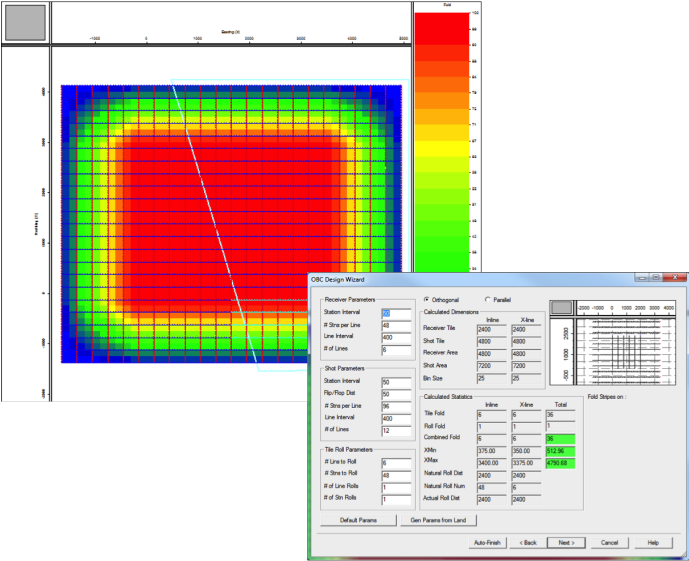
Easting (ft)

-1000 0 1000 2000 3000 4000 5000

Northing (ft)

4000 3000 2000 1000 0 -1000 -2000

Fold

100 96 92 88 84 80 76 72 68 64 60 56 52 48 44 40 36 32

OBC Design Wizard

Receiver Parameters

Station Interval 50

# Stns per Line 48

Line Interval 400

# of Lines 6

Shot Parameters

Station Interval 50

Flip/Flop Dist 50

# Stns per Line 96

Line Interval 400

# of Lines 12

Tile Roll Parameters

# Lns to Roll 6

# Stns to Roll 48

# of Line Rolls 1

# of Stn Rolls 1

Orthogonal Parallel

Calculated Dimensions

| | Inline | X-line |
|---|---|---|
| Receiver Tile | 2400 | 2400 |
| Shot Tile | 4800 | 4800 |
| Receiver Area | 4800 | 4800 |
| Shot Area | 7200 | 7200 |
| Bin Size | 25 | 25 |

Calculated Statistics

| | Inline | X-line | Total |
|---|---|---|---|
| Tile Fold | 6 | 6 | 36 |
| Roll Fold | 1 | 1 | 1 |
| Combined Fold | 6 | 6 | 36 |
| XMin | 375.00 | 350.00 | 512.96 |
| XMax | 3400.00 | 3375.00 | 4790.68 |
| Natural Roll Dist | 2400 | 2400 | |
| Natural Roll Num | 48 | 6 | |
| Actual Roll Dist | 2400 | 2400 | |

-2000 -1000 0 1000 2000 3000 4000

2500 1000 -500

Fold Stripes on :

Default Params Gen Params from Land

Auto-Finish < Back Next > Cancel Help